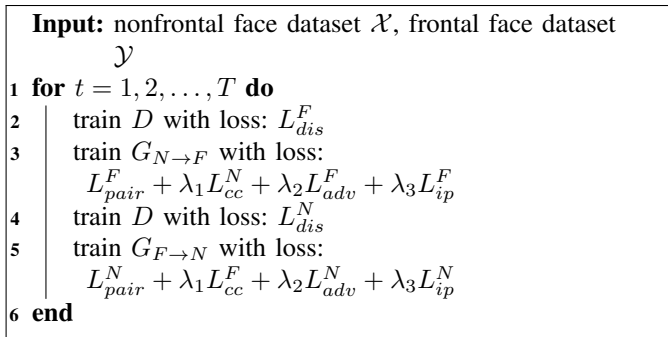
**Input:** nonfrontal face dataset $\mathcal{X}$, frontal face dataset $\mathcal{Y}$

1 **for** $t = 1, 2, \ldots, T$ **do**

2 train $D$ with loss: $L_{dis}^{F}$

3 train $G_{N \to F}$ with loss: $L_{pair}^{F} + \lambda_1 L_{cc}^{N} + \lambda_2 L_{adv}^{F} + \lambda_3 L_{ip}^{F}$

4 train $D$ with loss: $L_{dis}^{N}$

5 train $G_{F \to N}$ with loss: $L_{pair}^{N} + \lambda_1 L_{cc}^{F} + \lambda_2 L_{adv}^{N} + \lambda_3 L_{ip}^{N}$

6 **end**